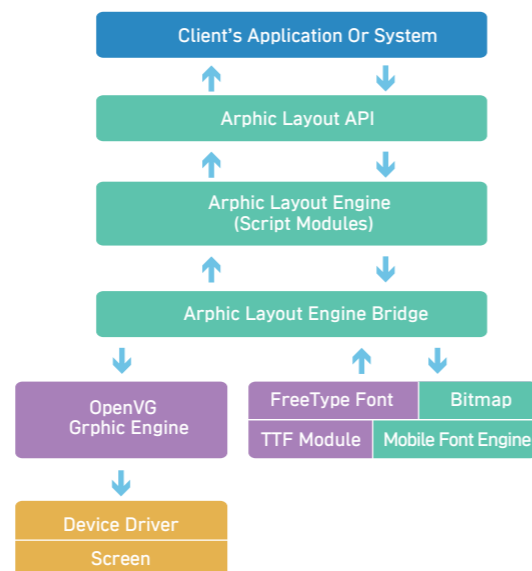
Client's Application Or System

Arphic Layout API

Arphic Layout Engine
(Script Modules)

Arphic Layout Engine Bridge

OpenVG
Grphic Engine

FreeType Font

Bitmap

TTF Module

Mobile Font Engine

Device Driver

Screen